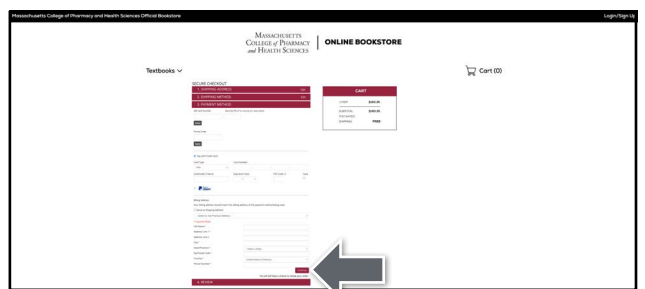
Massachusetts College of Pharmacy and Health Sciences Official Bookstore

Login/Sign Up

MASSACHUSETTS COLLEGE of PHARMACY and HEALTH SCIENCES

ONLINE BOOKSTORE

Textbooks

Cart (0)

SECURE CHECKOUT

1. SHIPPING ADDRESS

2. SHIPPING METHOD

3. PAYMENT METHOD

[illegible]

CART

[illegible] $160.95

SUBTOTAL $160.95

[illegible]

SHIPPING FREE

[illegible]

4. REVIEW